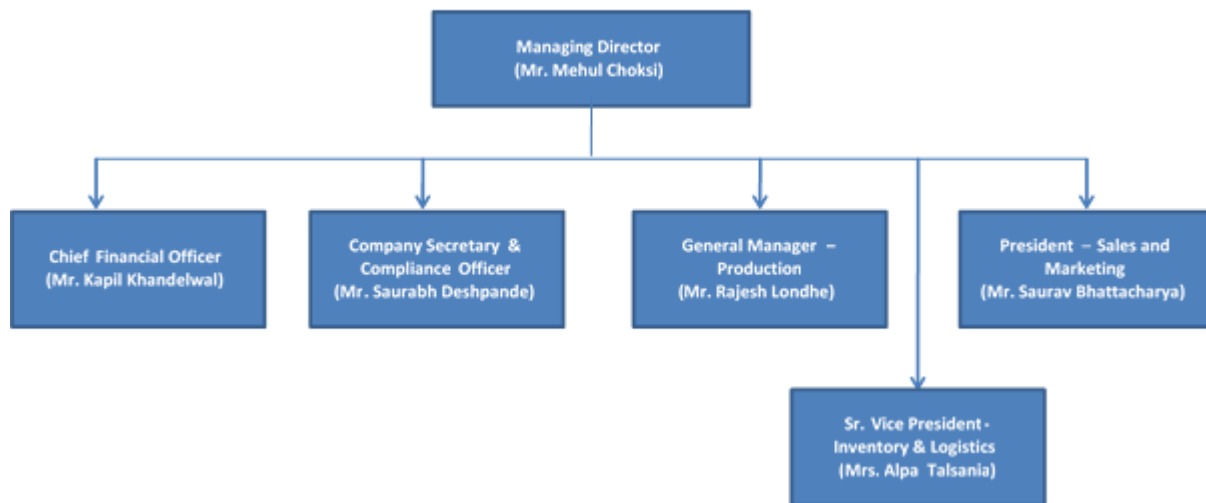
Managing Director
(Mr. Mehul Choksi)

Chief Financial Officer
(Mr. Kapil Khandelwal)

Company Secretary & Compliance Officer
(Mr. Saurabh Deshpande)

General Manager – Production
(Mr. Rajesh Londhe)

President – Sales and Marketing
(Mr. Saurav Bhattacharya)

Sr. Vice President - Inventory & Logistics
(Mrs. Alpa Talsania)